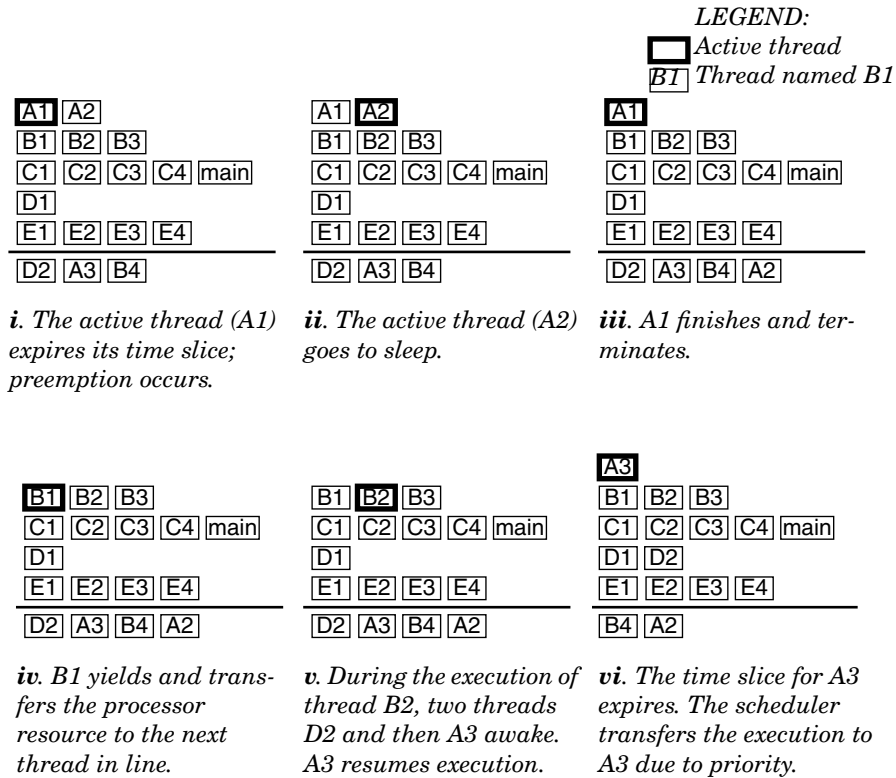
LEGEND:
Active thread
B1 Thread named B1

A1 A2
B1 B2 B3
C1 C2 C3 C4 main
D1
E1 E2 E3 E4
D2 A3 B4

*i*. The active thread (A1) expires its time slice; preemption occurs.

A1 A2
B1 B2 B3
C1 C2 C3 C4 main
D1
E1 E2 E3 E4
D2 A3 B4

*ii*. The active thread (A2) goes to sleep.

A1
B1 B2 B3
C1 C2 C3 C4 main
D1
E1 E2 E3 E4
D2 A3 B4 A2

*iii*. A1 finishes and terminates.

B1 B2 B3
C1 C2 C3 C4 main
D1
E1 E2 E3 E4
D2 A3 B4 A2

*iv*. B1 yields and transfers the processor resource to the next thread in line.

B1 B2 B3
C1 C2 C3 C4 main
D1
E1 E2 E3 E4
D2 A3 B4 A2

*v*. During the execution of thread B2, two threads D2 and then A3 awake. A3 resumes execution.

A3
B1 B2 B3
C1 C2 C3 C4 main
D1 D2
E1 E2 E3 E4
B4 A2

*vi*. The time slice for A3 expires. The scheduler transfers the execution to A3 due to priority.